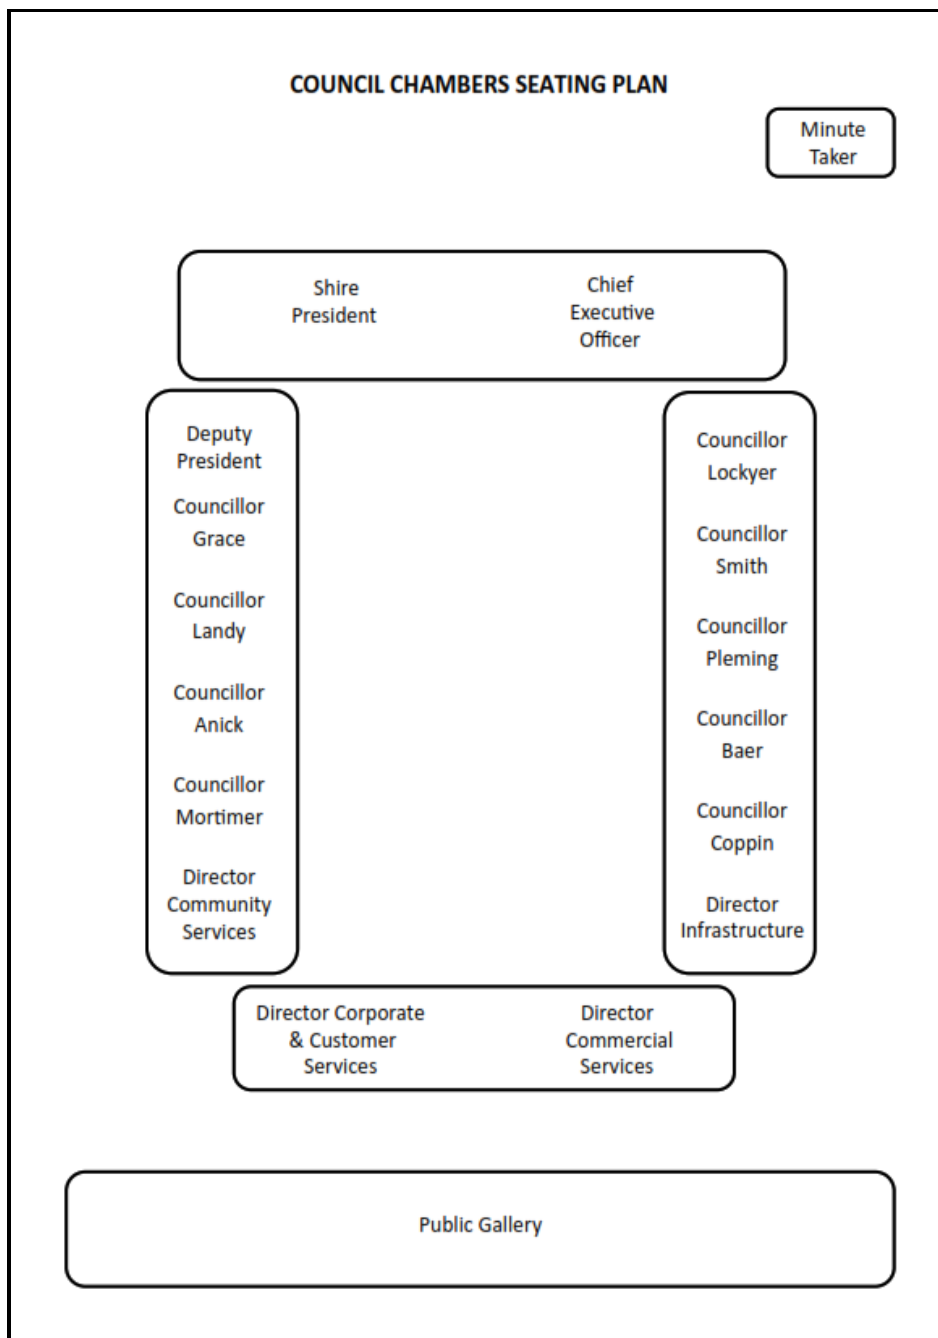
COUNCIL CHAMBERS SEATING PLAN

Minute Taker

Shire President

Chief Executive Officer

Deputy President

Councillor Grace

Councillor Landy

Councillor Anick

Councillor Mortimer

Director Community Services

Councillor Lockyer

Councillor Smith

Councillor Pleming

Councillor Baer

Councillor Coppin

Director Infrastructure

Director Corporate & Customer Services

Director Commercial Services

Public Gallery